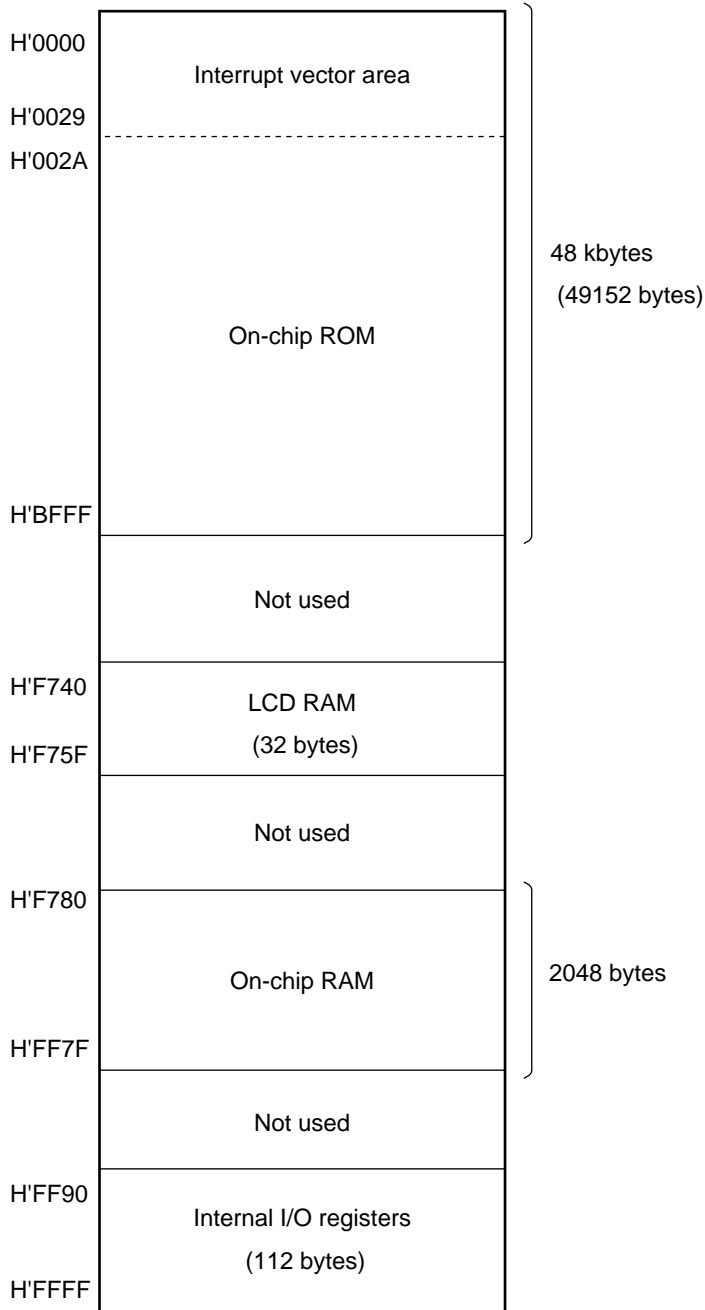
H'0000
Interrupt vector area
H'0029
H'002A

On-chip ROM

48 kbytes
(49152 bytes)

H'BFFF

Not used

H'F740
LCD RAM
(32 bytes)
H'F75F

Not used

H'F780
On-chip RAM
2048 bytes
H'FF7F

Not used

H'FF90
Internal I/O registers
(112 bytes)
H'FFFF